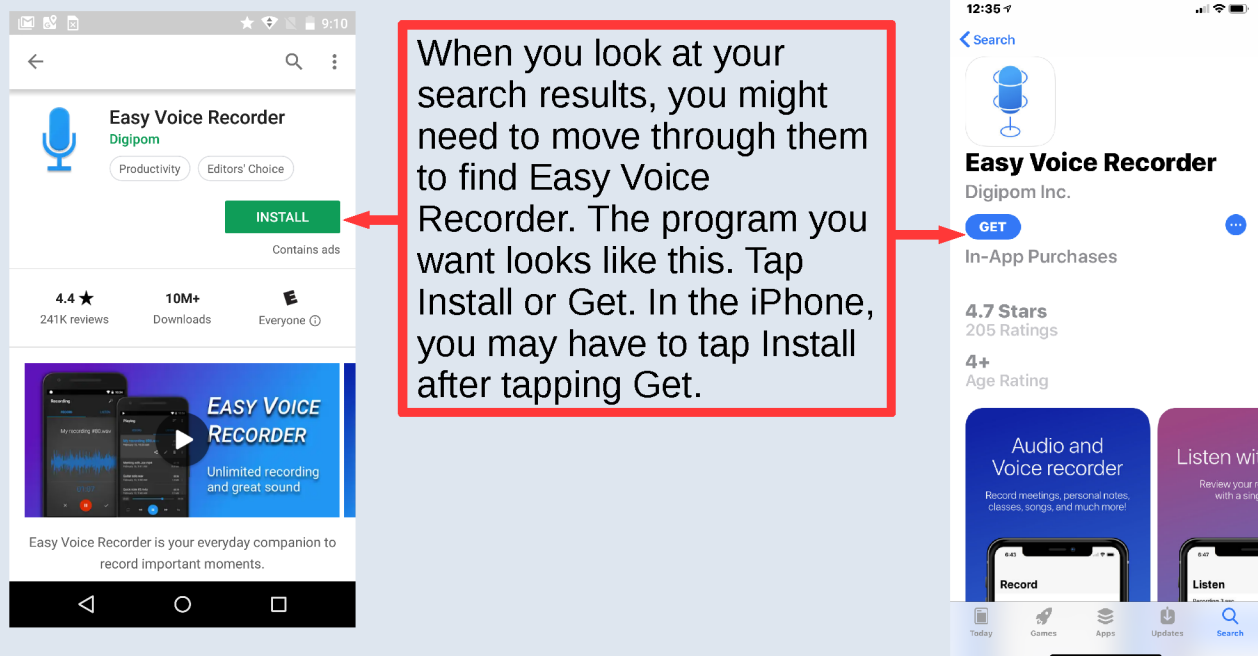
9:10

Easy Voice Recorder
Digipom
Productivity
Editors' Choice

INSTALL
Contains ads

4.4 ★
241K reviews
10M+
Downloads
Everyone

Recording
My recording #80.wav
Playing
EASY VOICE RECORDER
Unlimited recording and great sound

Easy Voice Recorder is your everyday companion to record important moments.

When you look at your search results, you might need to move through them to find Easy Voice Recorder. The program you want looks like this. Tap Install or Get. In the iPhone, you may have to tap Install after tapping Get.

12:35
Search

Easy Voice Recorder
Digipom Inc.
GET
In-App Purchases

4.7 Stars
205 Ratings
4+
Age Rating

Audio and Voice recorder
Record meetings, personal notes, classes, songs, and much more!
Record

Listen wit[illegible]
Review your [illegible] with a sing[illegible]
Listen

Today
Games
Apps
Updates
Search